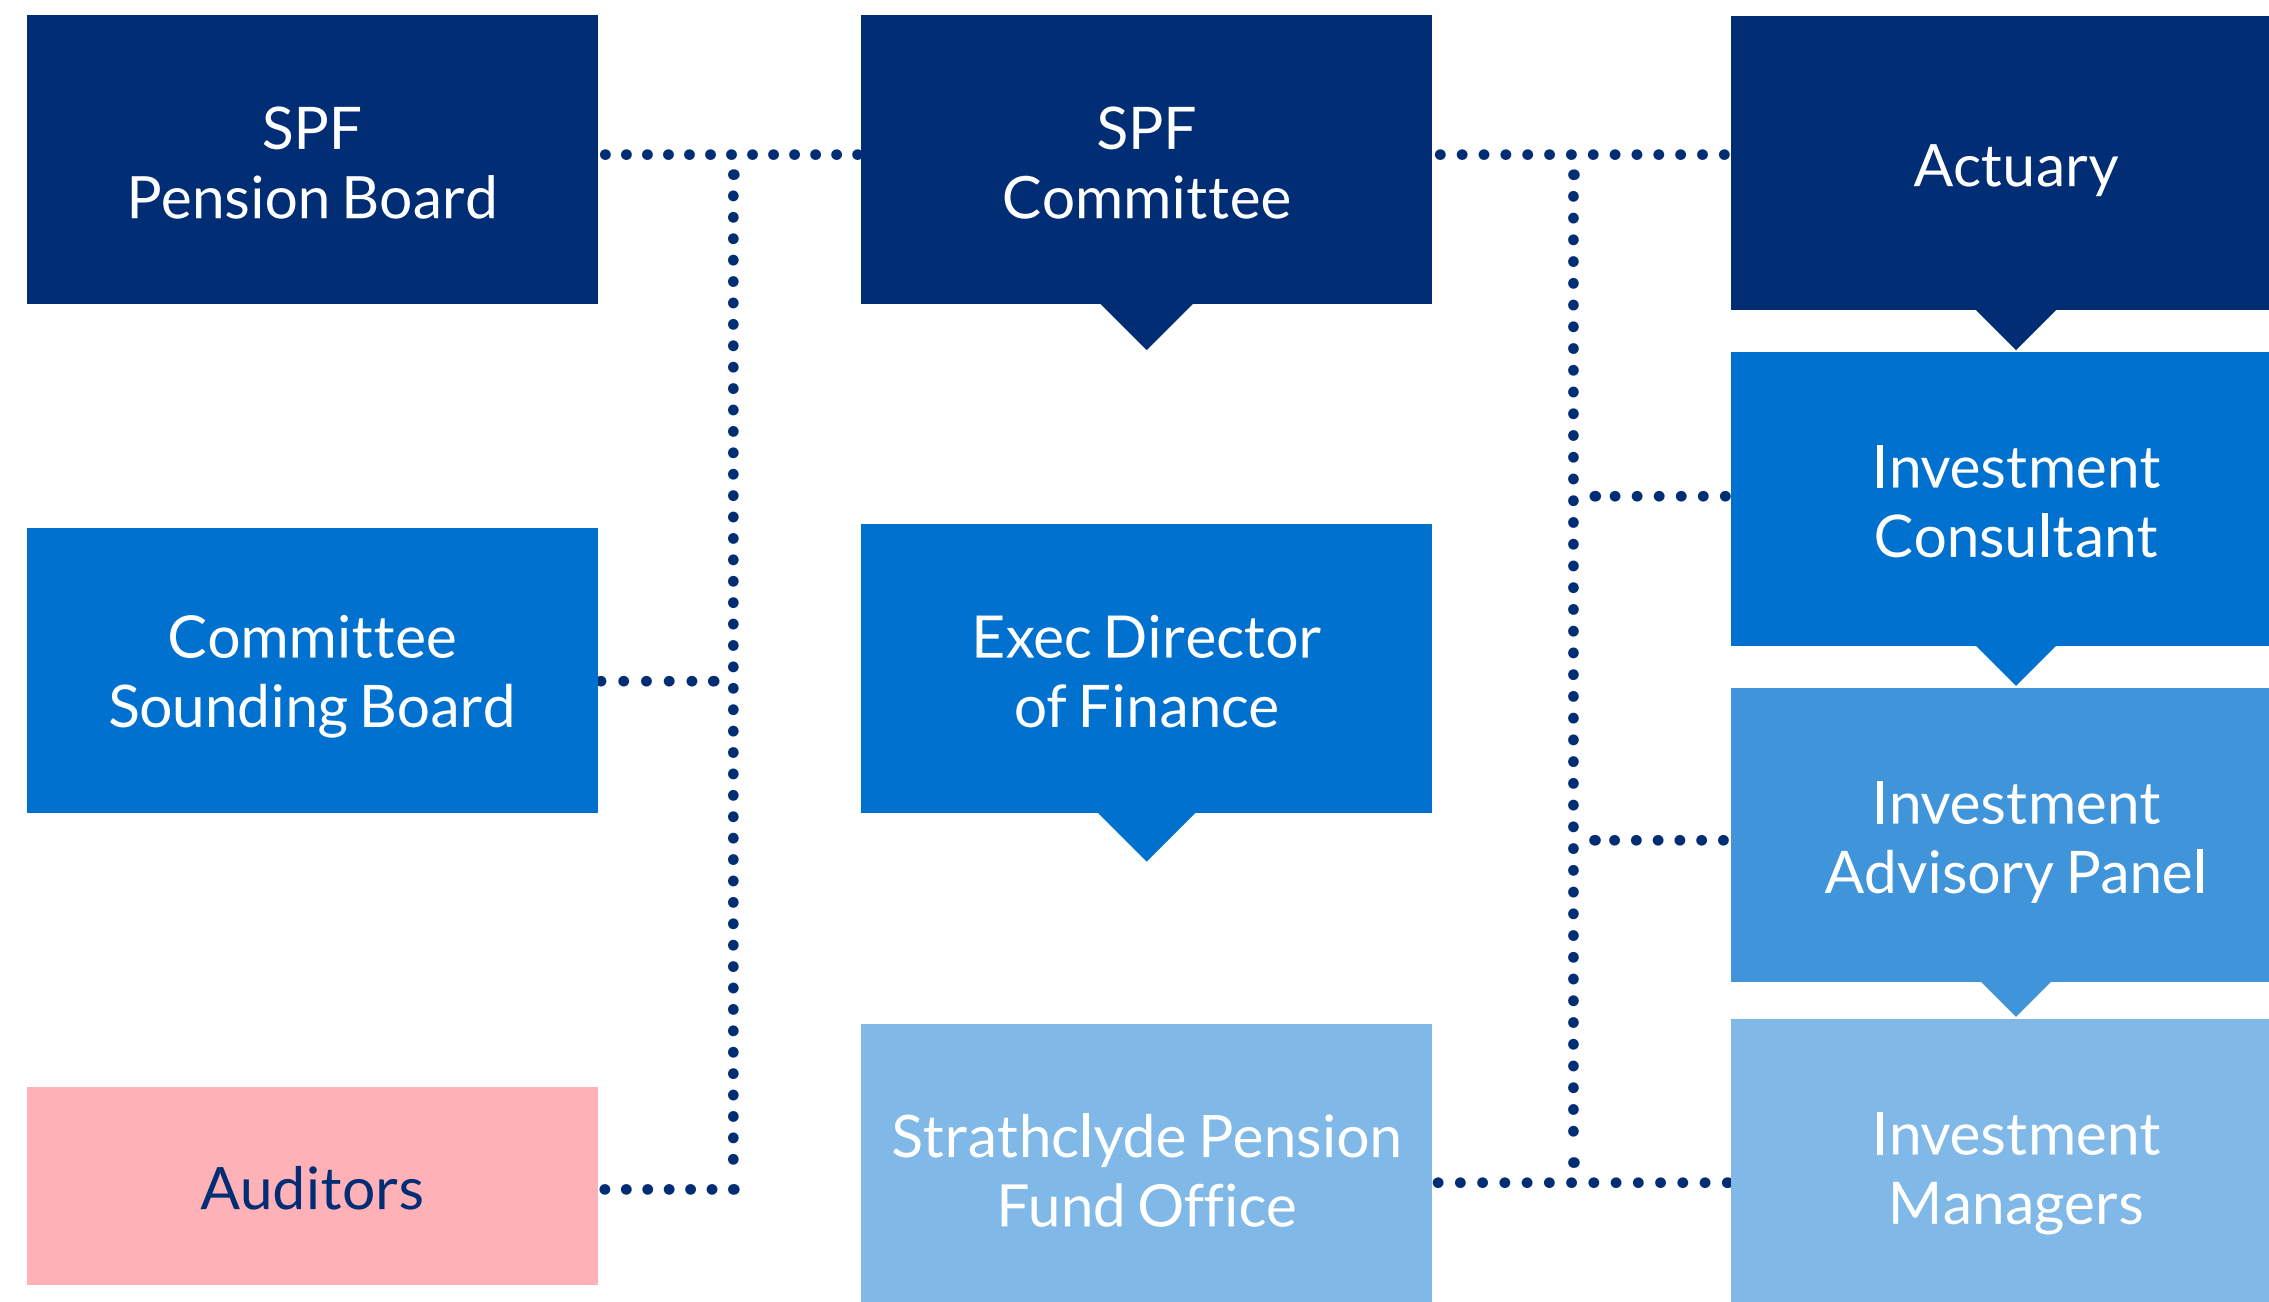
SPF
Pension Board

SPF
Committee

Actuary

Investment
Consultant

Committee
Sounding Board

Exec Director
of Finance

Investment
Advisory Panel

Auditors

Strathclyde Pension
Fund Office

Investment
Managers